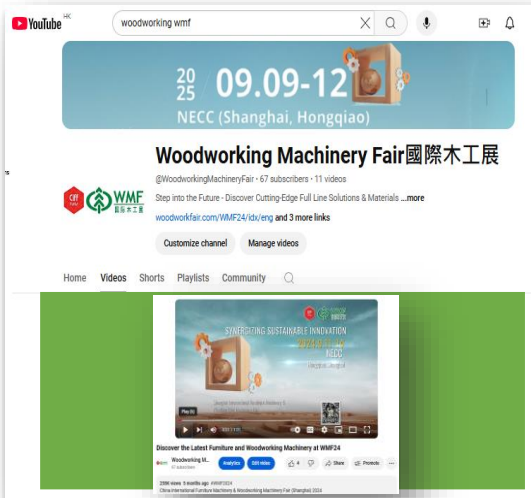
YouTube HK
woodworking wmf

2025 09.09-12
NECC (Shanghai, Hongqiao)

Woodworking Machinery Fair國際木工展
@WoodworkingMachineryFair • 67 subscribers • 11 videos
Step into the Future - Discover Cutting-Edge Full Line Solutions & Materials ...more
woodworkfair.com/WMF24/idx/eng and 3 more links
Customize channel
Manage videos

WMF
國際木工展

Home Videos Shorts Playlists Community

SYNERGIZING SUSTAINABLE INNOVATION
NECC

Discover the Latest Furniture and Woodworking Machinery at WMF24
Woodworking M...
Analytics Edit video
4 Share Promote
2596 views 9 months ago #WMF2024
China International Furniture Machinery & Woodworking Machinery Fair (Shanghai) 2024